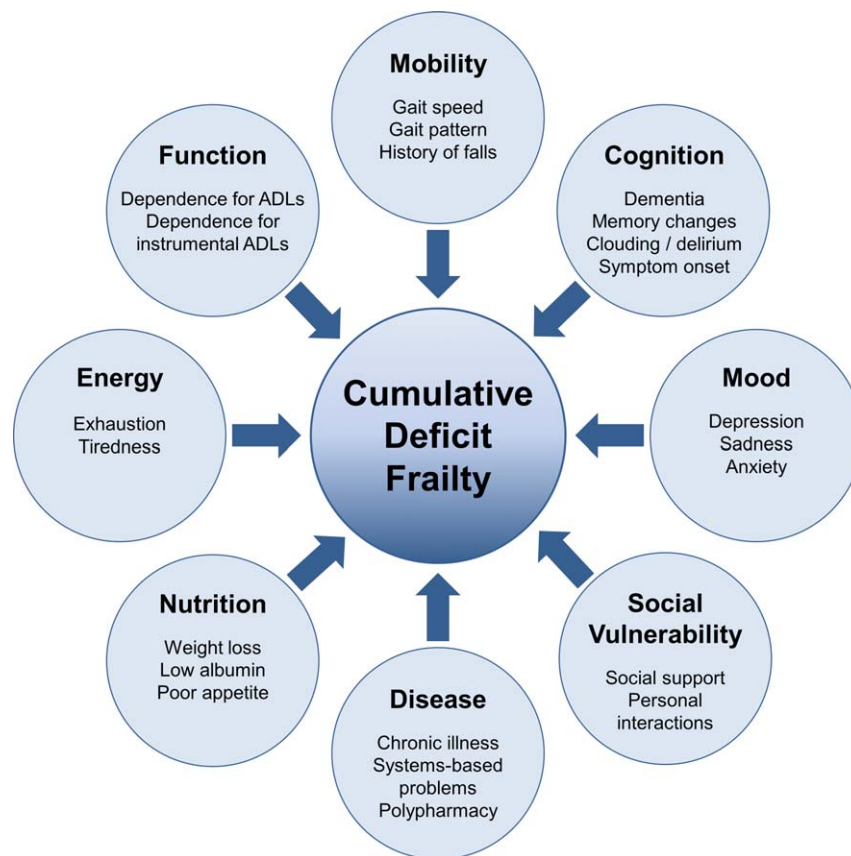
Mobility
Gait speed
Gait pattern
History of falls

Function
Dependence for ADLs
Dependence for instrumental ADLs

Cognition
Dementia
Memory changes
Clouding / delirium
Symptom onset

Energy
Exhaustion
Tiredness

Cumulative Deficit Frailty

Mood
Depression
Sadness
Anxiety

Nutrition
Weight loss
Low albumin
Poor appetite

Social Vulnerability
Social support
Personal interactions

Disease
Chronic illness
Systems-based problems
Polypharmacy